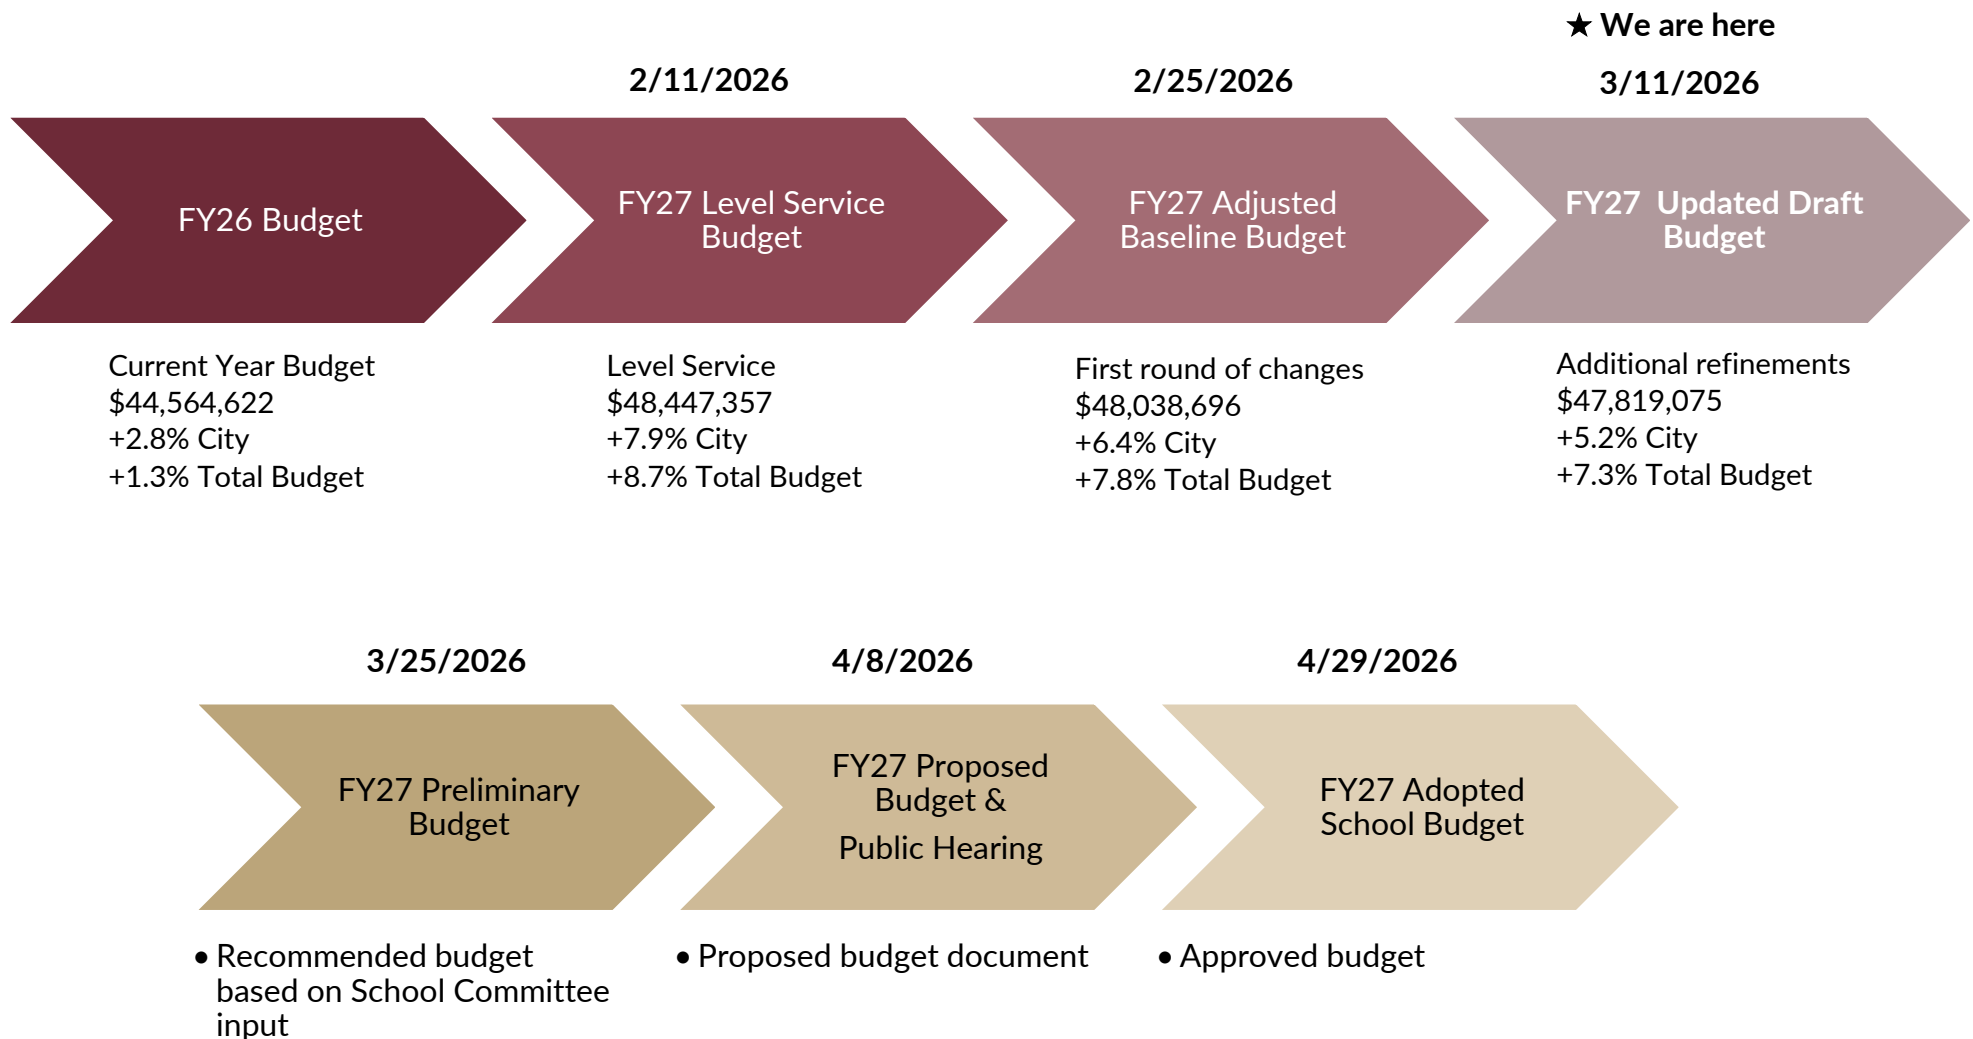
★ We are here

2/11/2026

2/25/2026

3/11/2026

FY26 Budget

FY27 Level Service Budget

FY27 Adjusted Baseline Budget

FY27 Updated Draft Budget

Current Year Budget
$44,564,622
+2.8% City
+1.3% Total Budget

Level Service
$48,447,357
+7.9% City
+8.7% Total Budget

First round of changes
$48,038,696
+6.4% City
+7.8% Total Budget

Additional refinements
$47,819,075
+5.2% City
+7.3% Total Budget

3/25/2026

4/8/2026

4/29/2026

FY27 Preliminary Budget

FY27 Proposed Budget &

Public Hearing

FY27 Adopted School Budget

• Recommended budget based on School Committee input

• Proposed budget document

• Approved budget